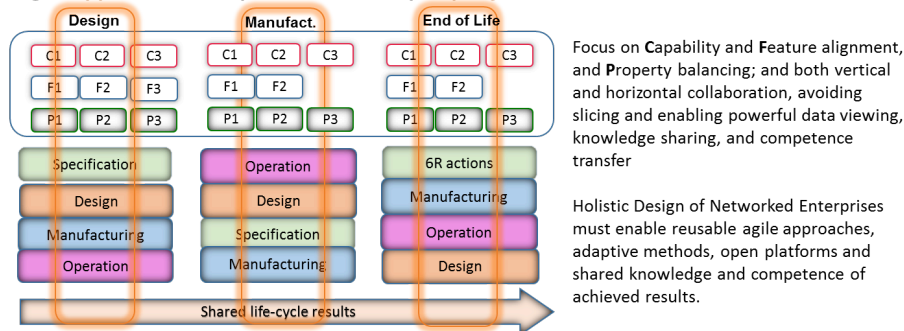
Design

Manufact.

End of Life

C1 C2 C3
F1 F2 F3
P1 P2 P3

C1 C2 C3
F1 F2
P1 P2 P3

C1 C2 C3
F1 F2
P1 P2 P3

Specification
Design
Manufacturing
Operation

Operation
Design
Specification
Manufacturing

6R actions
Manufacturing
Operation
Design

Shared life-cycle results

Focus on Capability and Feature alignment, and Property balancing; and both vertical and horizontal collaboration, avoiding slicing and enabling powerful data viewing, knowledge sharing, and competence transfer

Holistic Design of Networked Enterprises must enable reusable agile approaches, adaptive methods, open platforms and shared knowledge and competence of achieved results.